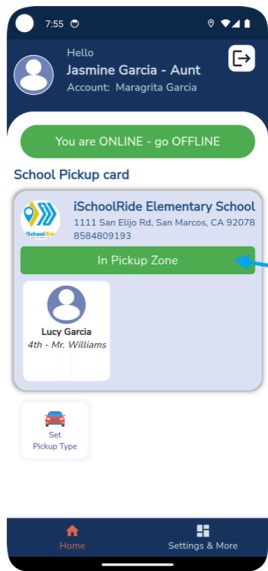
7:55

Hello
Jasmine Garcia - Aunt
Account: Maragrita Garcia

You are ONLINE - go OFFLINE

School Pickup card

iSchoolRide

iSchoolRide Elementary School
1111 San Elijo Rd, San Marcos, CA 92078
8584809193

In Pickup Zone

Lucy Garcia
4th - Mr. Williams

Set
Pickup Type

Home
Settings & More